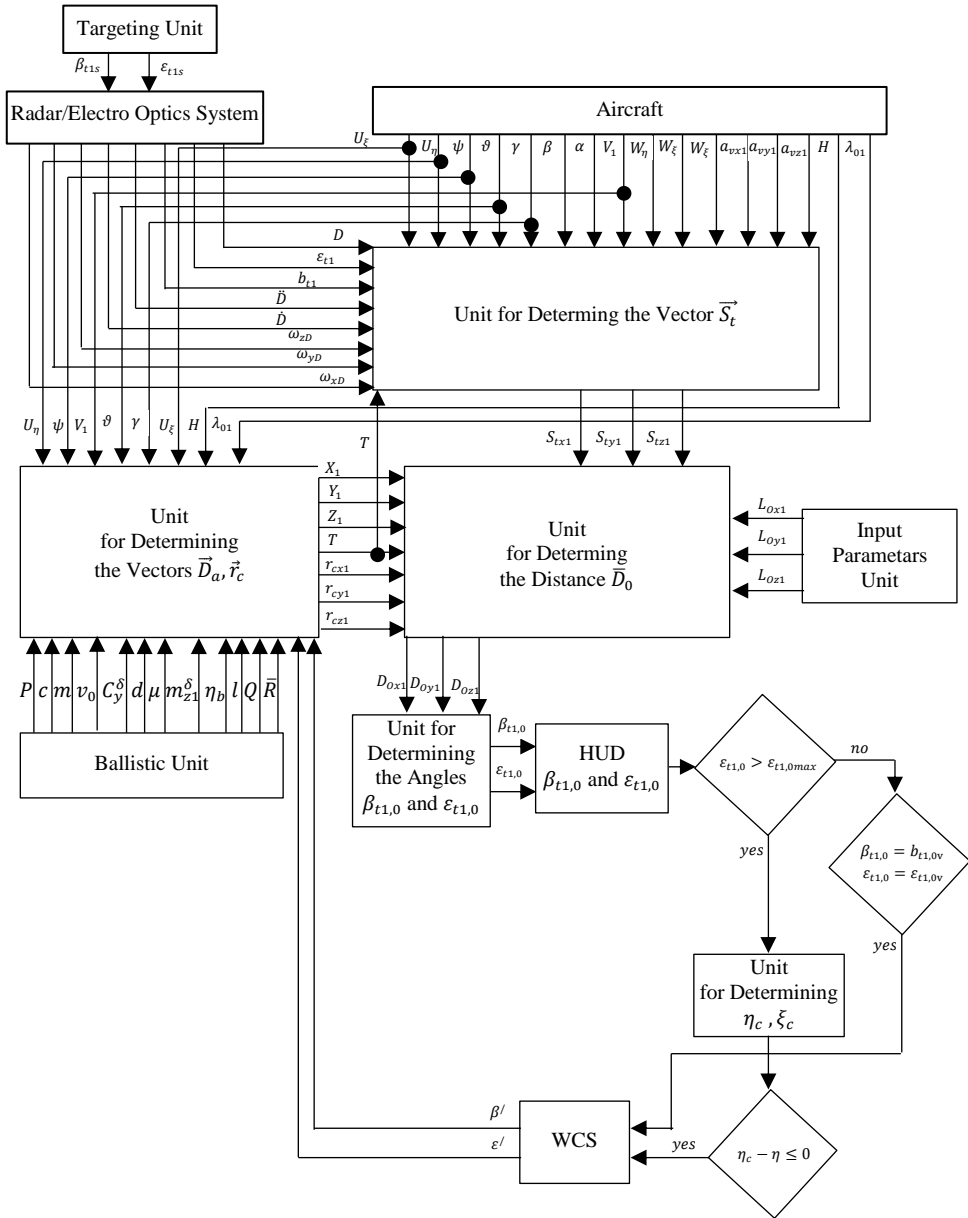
Targeting Unit

$\beta_{t1s}$ $\varepsilon_{t1s}$

Radar/Electro Optics System

Aircraft

$U_\xi$ $U_\eta$ $\psi$ $\vartheta$ $\gamma$ $\beta$ $\alpha$ $V_1$ $W_\eta$ $W_\xi$ $W_\xi$ $a_{vx1}$ $a_{vy1}$ $a_{vz1}$ $H$ $\lambda_{01}$

$D$
$\varepsilon_{t1}$
$b_{t1}$
$\ddot{D}$
$\dot{D}$
$\omega_{zD}$
$\omega_{yD}$
$\omega_{xD}$

Unit for Determing the Vector $\vec{S_t}$

$U_\eta$ $\psi$ $V_1$ $\vartheta$ $\gamma$ $U_\xi$ $H$ $\lambda_{01}$

$T$

$S_{tx1}$ $S_{ty1}$ $S_{tz1}$

Unit for Determining the Vectors $\vec{D}_a, \vec{r}_c$

$X_1$
$Y_1$
$Z_1$
$T$
$r_{cx1}$
$r_{cy1}$
$r_{cz1}$

Unit for Determing the Distance $\bar{D}_0$

$L_{Ox1}$
$L_{Oy1}$
$L_{Oz1}$

Input Parametars Unit

$P$ $c$ $m$ $v_0$ $C_y^\delta$ $d$ $\mu$ $m_{z1}^\delta$ $\eta_b$ $l$ $Q$ $\bar{R}$

Ballistic Unit

$D_{Ox1}$ $D_{Oy1}$ $D_{Oz1}$

Unit for Determining the Angles $\beta_{t1,0}$ and $\varepsilon_{t1,0}$

$\beta_{t1,0}$
$\varepsilon_{t1,0}$

HUD $\beta_{t1,0}$ and $\varepsilon_{t1,0}$

$\varepsilon_{t1,0} > \varepsilon_{t1,0max}$

no

$\beta_{t1,0} = b_{t1,0v}$
$\varepsilon_{t1,0} = \varepsilon_{t1,0v}$

yes

yes

Unit for Determining $\eta_c$ , $\xi_c$

$\beta^/$
$\varepsilon^/$

WCS

yes

$\eta_c - \eta \leq 0$